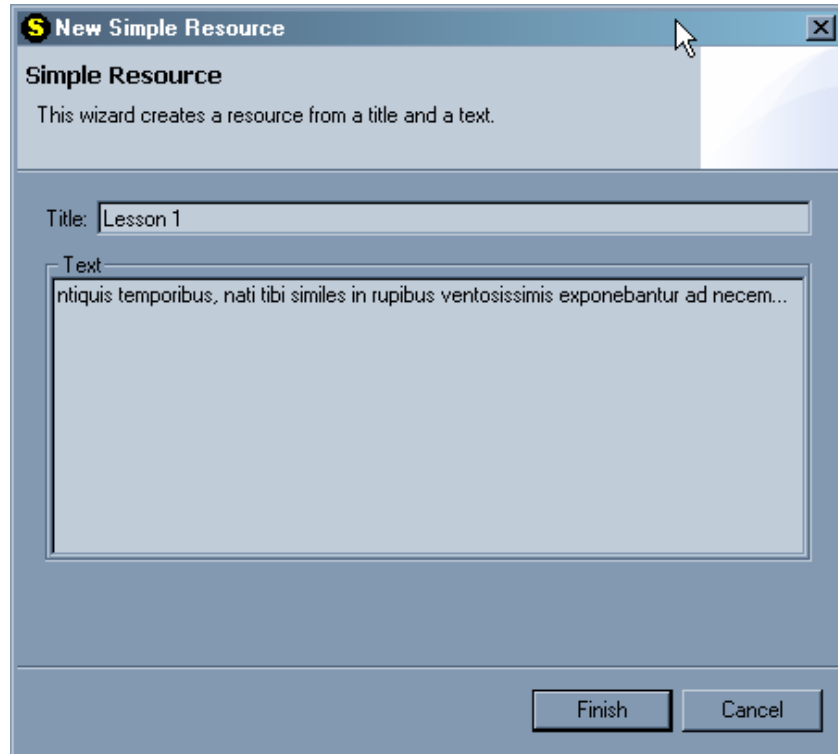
New Simple Resource

Simple Resource

This wizard creates a resource from a title and a text.

Title: Lesson 1

Text

ntiquis temporibus, nati tibi similes in rupibus ventosissimis exponebantur ad necem...

Finish Cancel